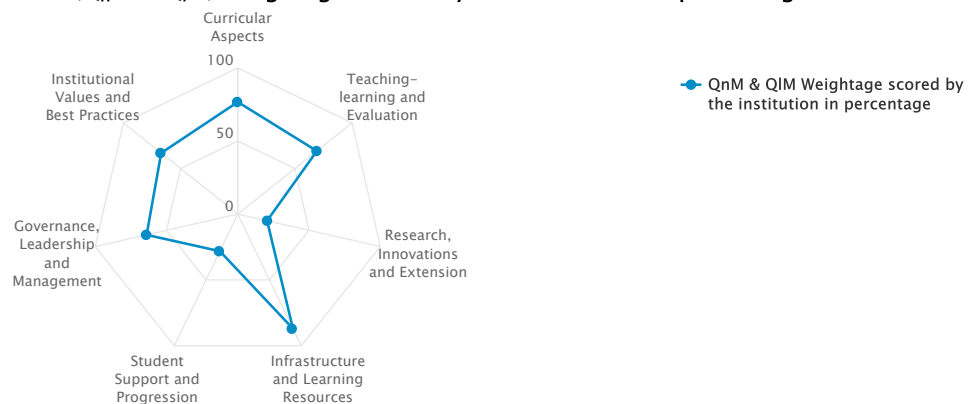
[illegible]

Curricular Aspects

100

50

0

Teaching-learning and Evaluation

Research, Innovations and Extension

Infrastructure and Learning Resources

Student Support and Progression

Governance, Leadership and Management

Institutional Values and Best Practices

QnM & QIM Weightage scored by the institution in percentage